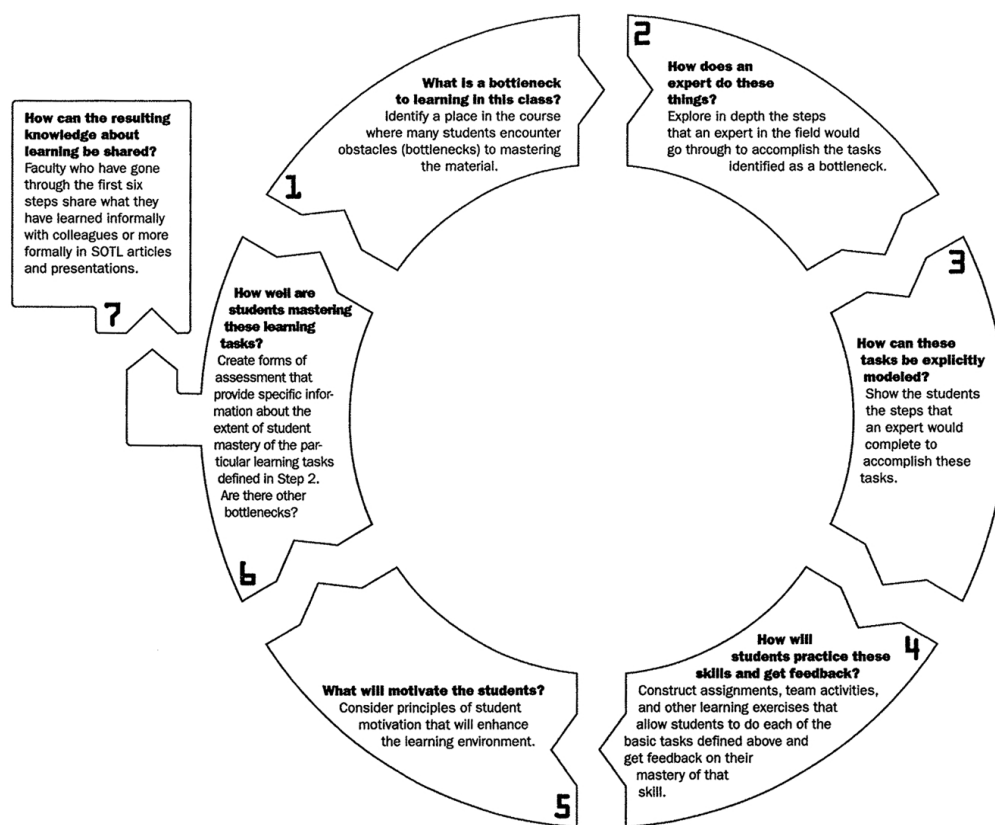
What is a bottleneck to learning in this class?
Identify a place in the course where many students encounter obstacles (bottlenecks) to mastering the material.

1

2

How does an expert do these things?
Explore in depth the steps that an expert in the field would go through to accomplish the tasks identified as a bottleneck.

How can the resulting knowledge about learning be shared?
Faculty who have gone through the first six steps share what they have learned informally with colleagues or more formally in SOTL articles and presentations.

7

3

How well are students mastering these learning tasks?
Create forms of assessment that provide specific information about the extent of student mastery of the particular learning tasks defined in Step 2. Are there other bottlenecks?

How can these tasks be explicitly modeled?
Show the students the steps that an expert would complete to accomplish these tasks.

6

How will students practice these skills and get feedback?
Construct assignments, team activities, and other learning exercises that allow students to do each of the basic tasks defined above and get feedback on their mastery of that skill.

4

What will motivate the students?
Consider principles of student motivation that will enhance the learning environment.

5